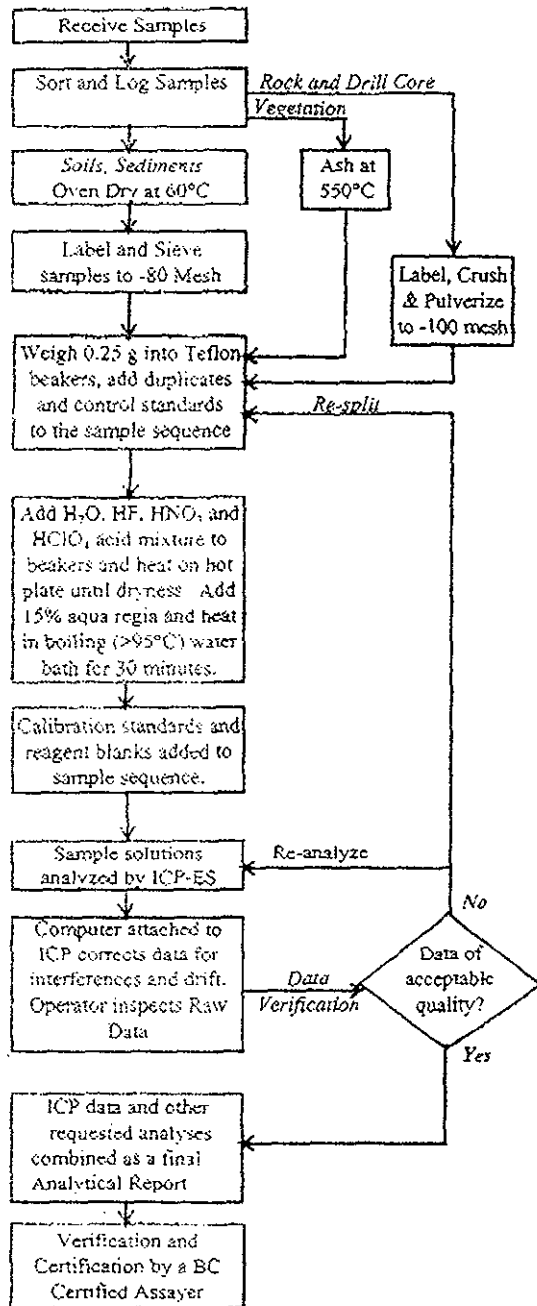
Receive Samples

Sort and Log Samples

Rock and Drill Core

Vegetation

Soils, Sediments
Oven Dry at 60°C

Ash at 550°C

Label and Sieve samples to -80 Mesh

Label, Crush & Pulverize to -100 mesh

Weigh 0.25 g into Teflon beakers, add duplicates and control standards to the sample sequence

Re-split

Add $H_2O$, HF, $HNO_3$ and $HClO_4$ acid mixture to beakers and heat on hot plate until dryness. Add 15% aqua regia and heat in boiling (>95°C) water bath for 30 minutes.

Calibration standards and reagent blanks added to sample sequence.

Sample solutions analyzed by ICP-ES

Re-analyze

No

Computer attached to ICP corrects data for interferences and drift. Operator inspects Raw Data

Data Verification

Data of acceptable quality?

Yes

ICP data and other requested analyses combined as a final Analytical Report

Verification and Certification by a BC Certified Assayer